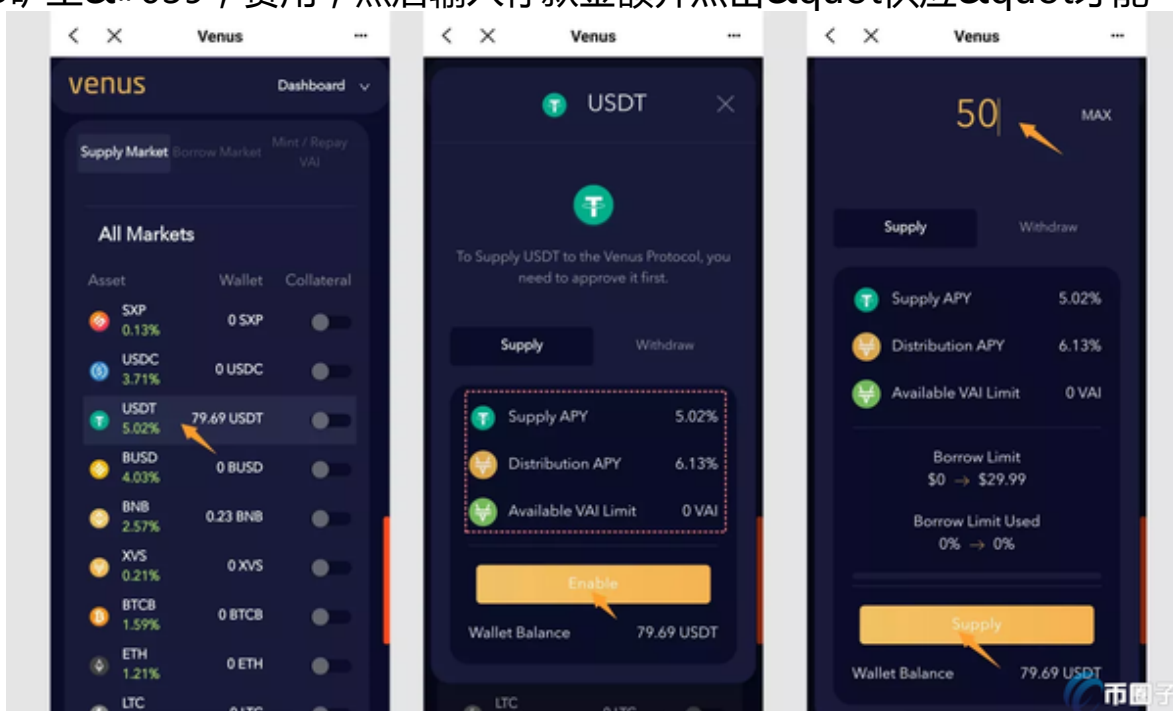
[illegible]

Venus

venus

Dashboard

Supply Market Borrow Market Mint / Repay VAI

All Markets

| Asset | Wallet | Collateral |
|---|---|---|
| SXP 0.13% | 0 SXP | |
| USDC 3.71% | 0 USDC | |
| USDT 5.02% | 79.69 USDT | |
| BUSD 4.03% | 0 BUSD | |
| BNB 2.57% | 0.23 BNB | |
| XVS 0.21% | 0 XVS | |
| BTCB 1.59% | 0 BTCB | |
| ETH 1.21% | 0 ETH | |
| LTC | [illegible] | |

Venus

USDT

To Supply USDT to the Venus Protocol, you need to approve it first.

Supply Withdraw

Supply APY 5.02%

Distribution APY 6.13%

Available VAI Limit 0 VAI

Enable

Wallet Balance 79.69 USDT

LTC

Venus

50

MAX

Supply Withdraw

Supply APY 5.02%

Distribution APY 6.13%

Available VAI Limit 0 VAI

Borrow Limit
$0 → $29.99

Borrow Limit Used
0% → 0%

Supply

Wallet Balance 79.69 USDT

币圈子